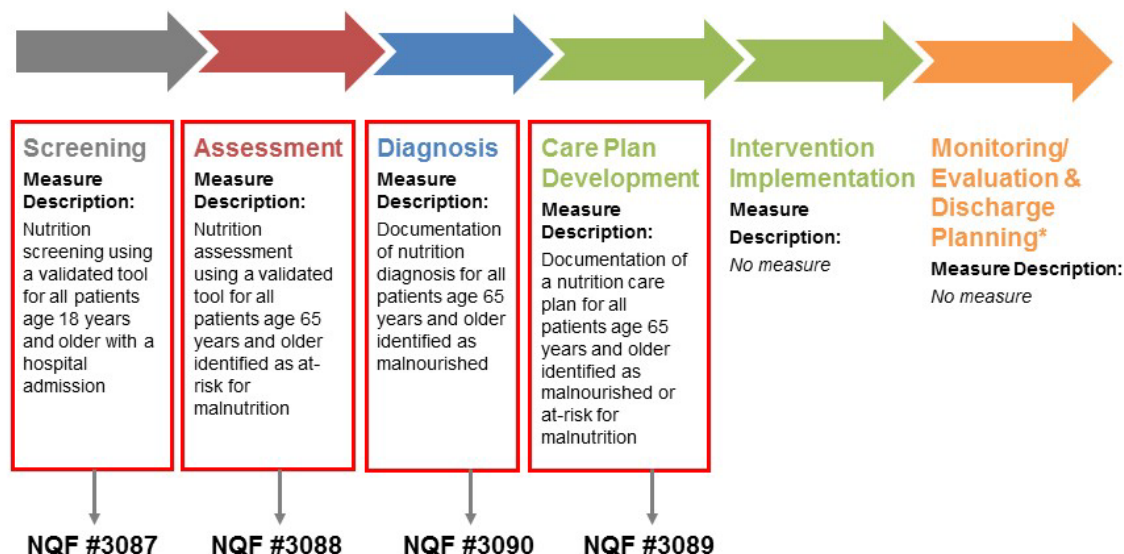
Screening
Measure Description:
Nutrition screening using a validated tool for all patients age 18 years and older with a hospital admission

Assessment
Measure Description:
Nutrition assessment using a validated tool for all patients age 65 years and older identified as at-risk for malnutrition

Diagnosis
Measure Description:
Documentation of nutrition diagnosis for all patients age 65 years and older identified as malnourished

Care Plan Development
Measure Description:
Documentation of a nutrition care plan for all patients age 65 years and older identified as malnourished or at-risk for malnutrition

Intervention Implementation
Measure Description:
No measure

Monitoring/ Evaluation & Discharge Planning*
Measure Description:
No measure

NQF #3087

NQF #3088

NQF #3090

NQF #3089